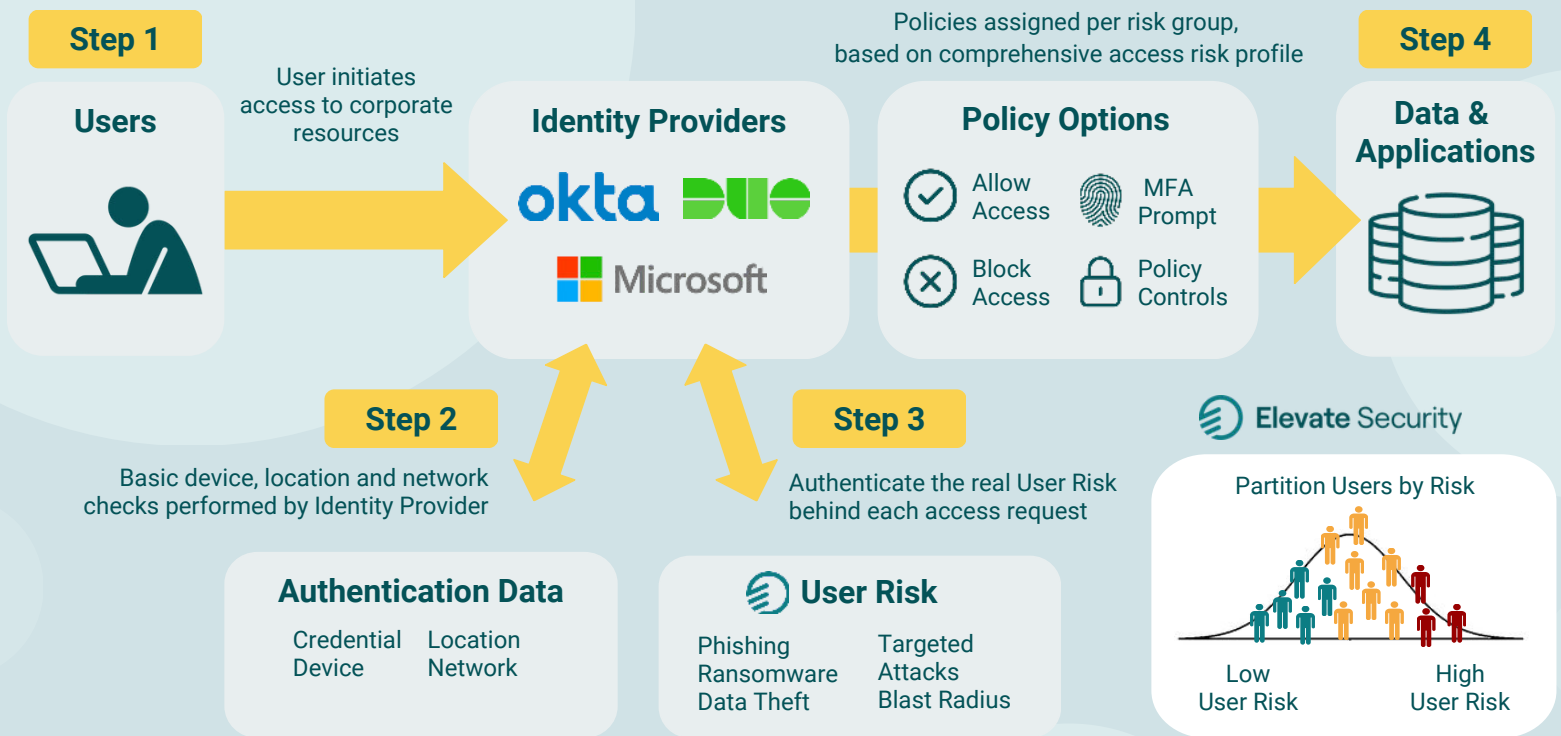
Step 1

Users

User initiates access to corporate resources

Identity Providers

okta DUO

Microsoft

Policies assigned per risk group, based on comprehensive access risk profile

Policy Options

Allow Access

MFA Prompt

Block Access

Policy Controls

Step 4

Data & Applications

Step 2

Basic device, location and network checks performed by Identity Provider

Step 3

Authenticate the real User Risk behind each access request

Elevate Security

Partition Users by Risk

Low User Risk

High User Risk

Authentication Data

Credential
Device

Location
Network

User Risk

Phishing
Ransomware
Data Theft

Targeted Attacks
Blast Radius